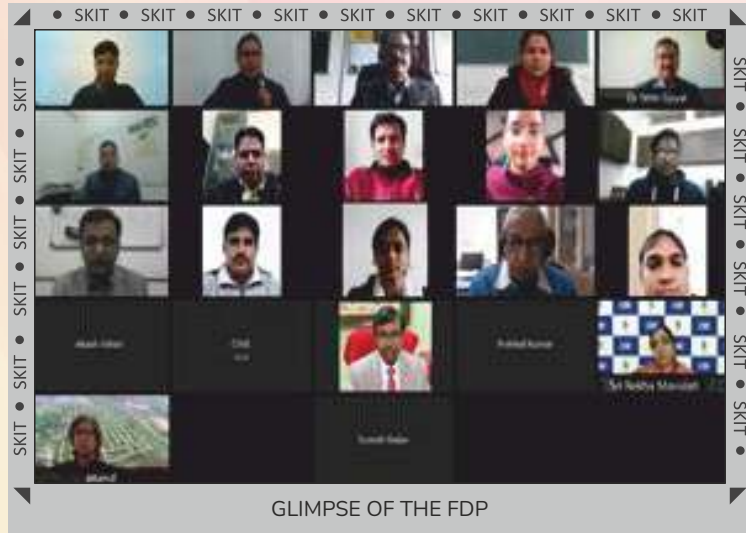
• SKIT • SKIT • SKIT • SKIT • SKIT • SKIT • SKIT • SKIT • SKIT • SKIT

SKIT • SKIT • SKIT • SKIT • SKIT • SKIT •

SKIT • SKIT • SKIT • SKIT • SKIT • SKIT

Dr Nitin Goyal

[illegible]

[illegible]

Prahlad Kumar

Sri Nidhi Mandal

Suresh Kadar

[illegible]

GLIMPSE OF THE FDP